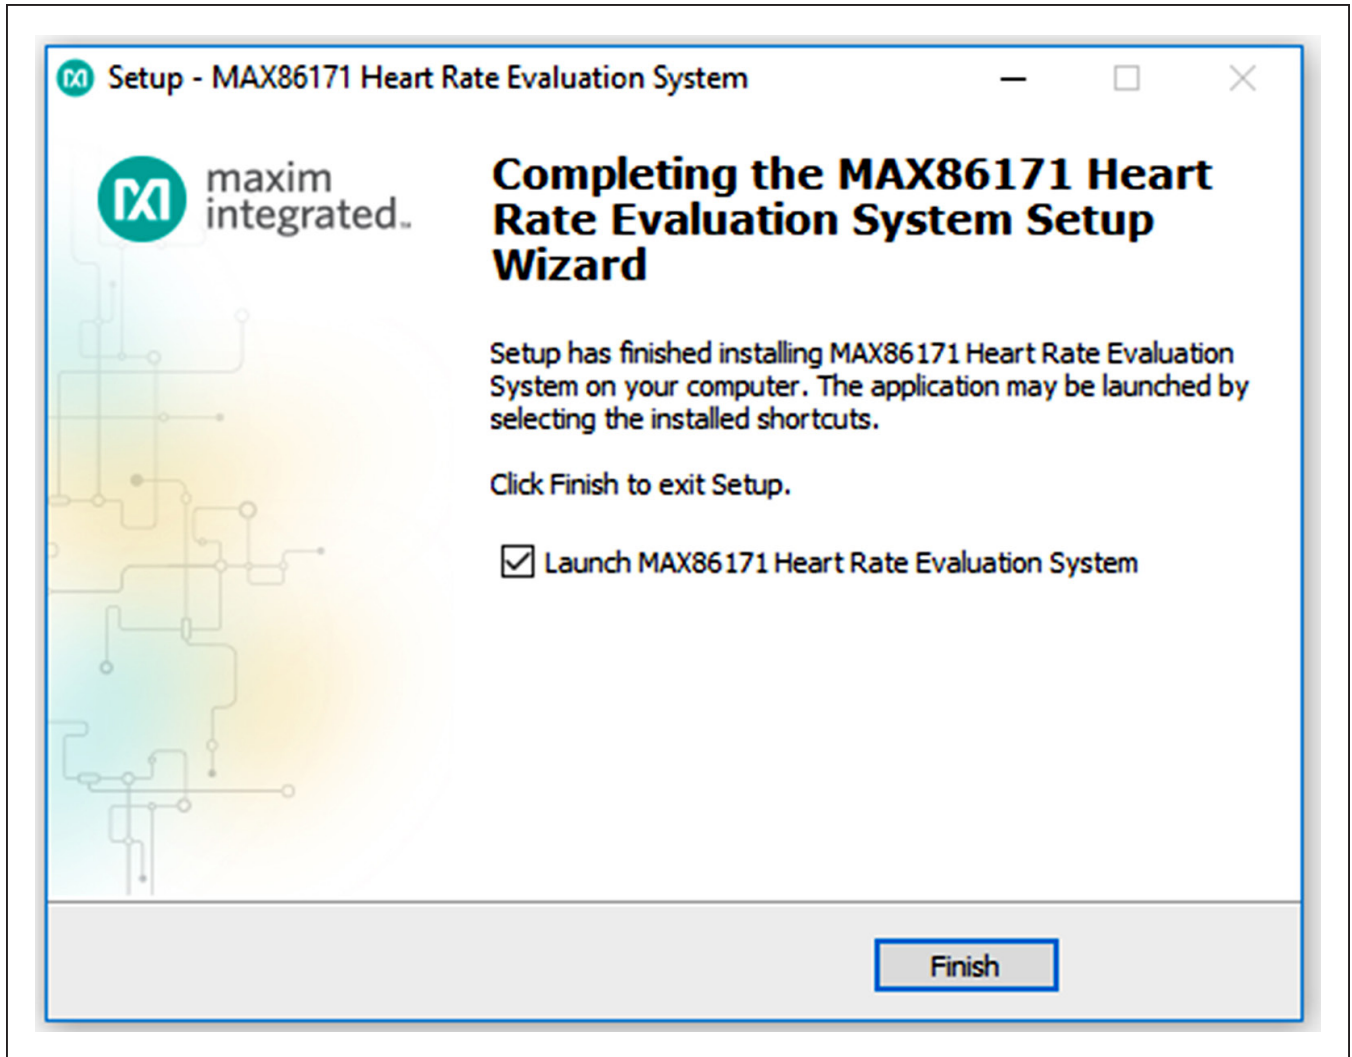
Setup - MAX86171 Heart Rate Evaluation System

maxim integrated.

Completing the MAX86171 Heart Rate Evaluation System Setup Wizard

Setup has finished installing MAX86171 Heart Rate Evaluation System on your computer. The application may be launched by selecting the installed shortcuts.

Click Finish to exit Setup.

Launch MAX86171 Heart Rate Evaluation System

Finish